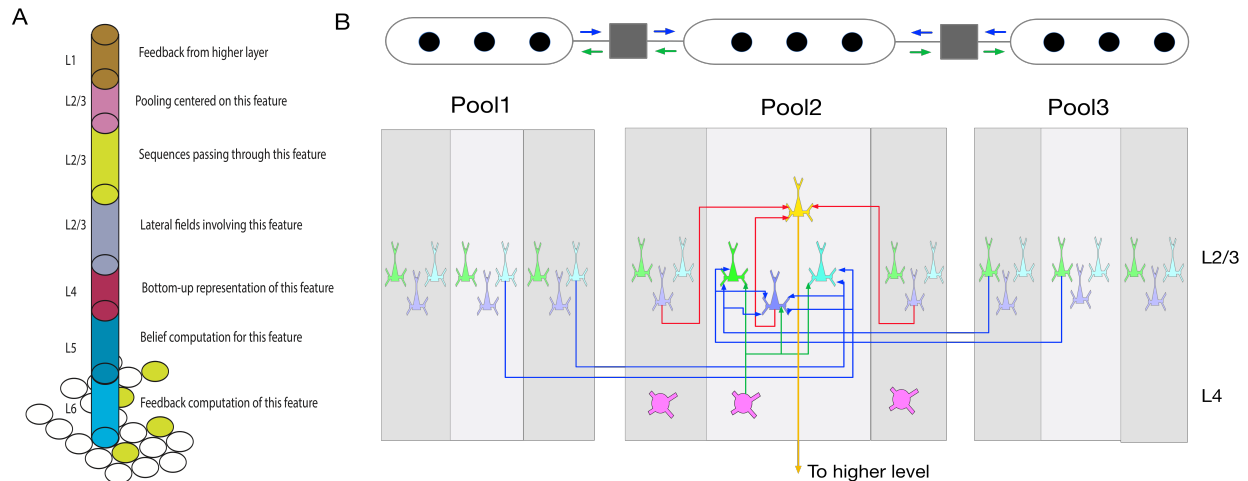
A

L1 Feedback from higher layer

L2/3 Pooling centered on this feature

L2/3 Sequences passing through this feature

L2/3 Lateral fields involving this feature

L4 Bottom-up representation of this feature

L5 Belief computation for this feature

L6 Feedback computation of this feature

B

Pool1

Pool2

Pool3

L2/3

L4

To higher level